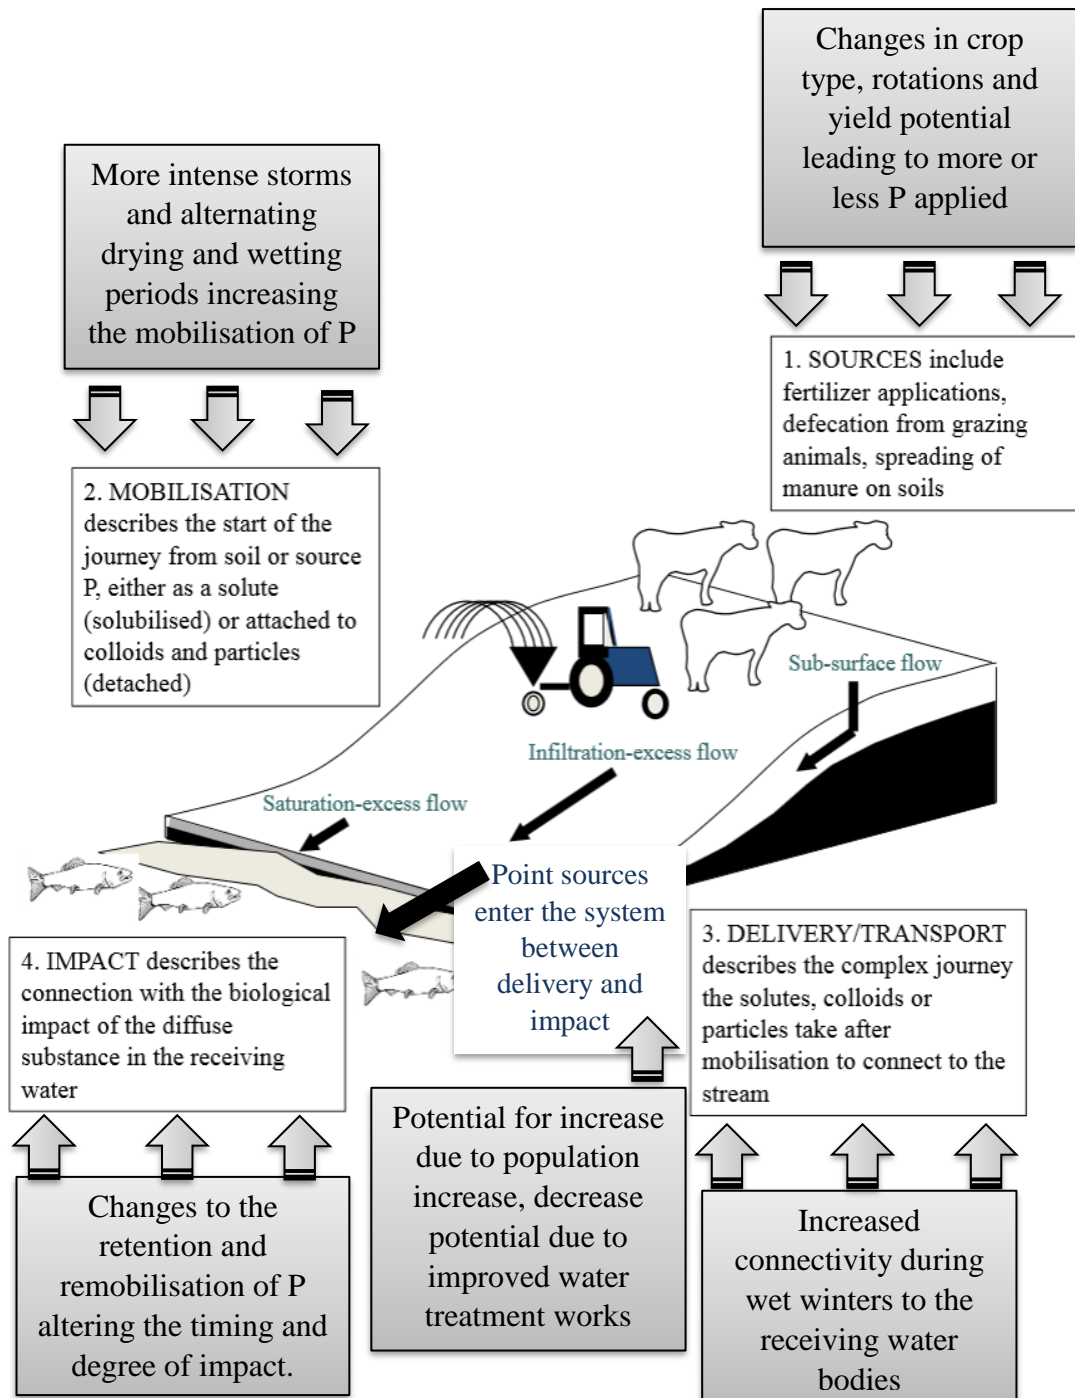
Changes in crop type, rotations and yield potential leading to more or less P applied

More intense storms and alternating drying and wetting periods increasing the mobilisation of P

1. SOURCES include fertilizer applications, defecation from grazing animals, spreading of manure on soils

2. MOBILISATION describes the start of the journey from soil or source P, either as a solute (solubilised) or attached to colloids and particles (detached)

Sub-surface flow

Infiltration-excess flow

Saturation-excess flow

Point sources enter the system between delivery and impact

3. DELIVERY/TRANSPORT describes the complex journey the solutes, colloids or particles take after mobilisation to connect to the stream

4. IMPACT describes the connection with the biological impact of the diffuse substance in the receiving water

Potential for increase due to population increase, decrease potential due to improved water treatment works

Changes to the retention and remobilisation of P altering the timing and degree of impact.

Increased connectivity during wet winters to the receiving water bodies